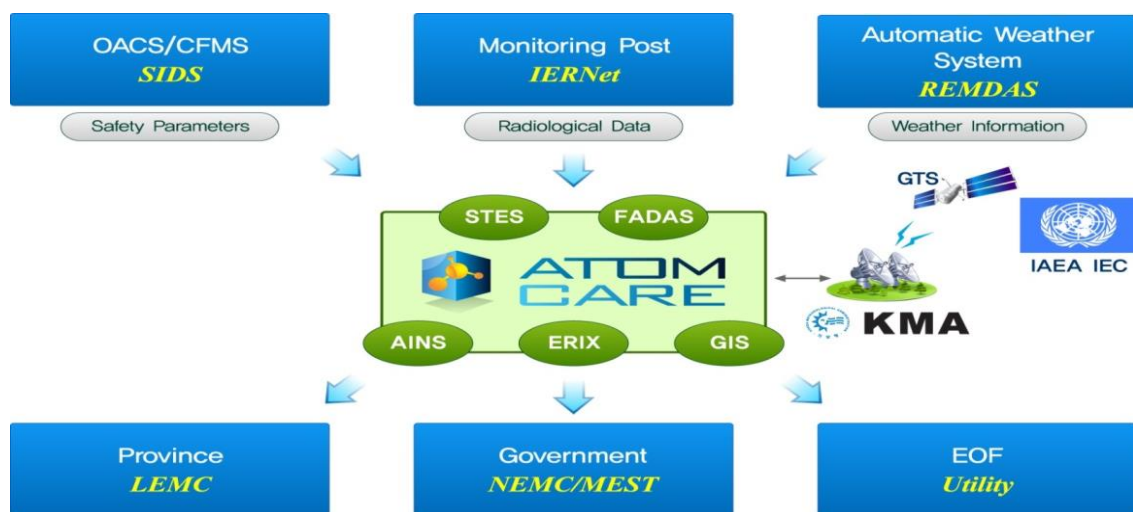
OACS/CFMS
SIDS

Safety Parameters

Monitoring Post
IERNet

Radiological Data

Automatic Weather System
REMDAS

Weather Information

GTS

IAEA IEC

STES

FADAS

ATOM CARE

AINS

ERIX

GIS

KMA

Province
LEMC

Government
NEMC/MEST

EOF
Utility